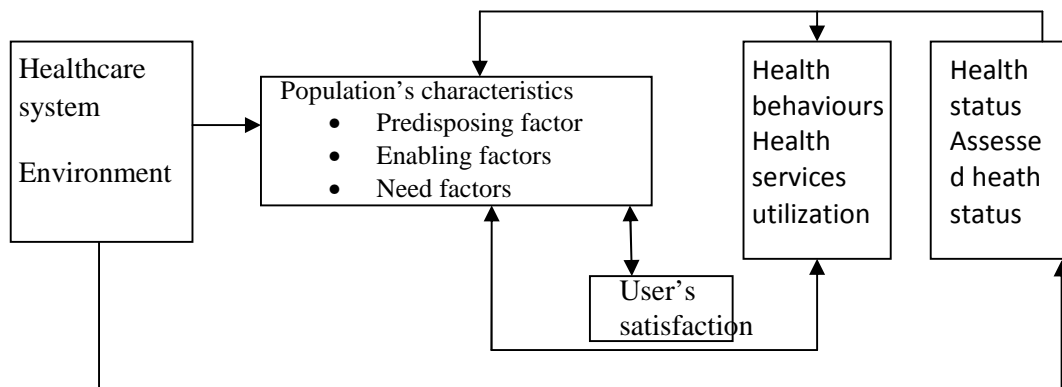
Healthcare system

Environment

Population's characteristics
- Predisposing factor
- Enabling factors
- Need factors

Health behaviours Health services utilization

Health status Assesse d heath status

User's satisfaction